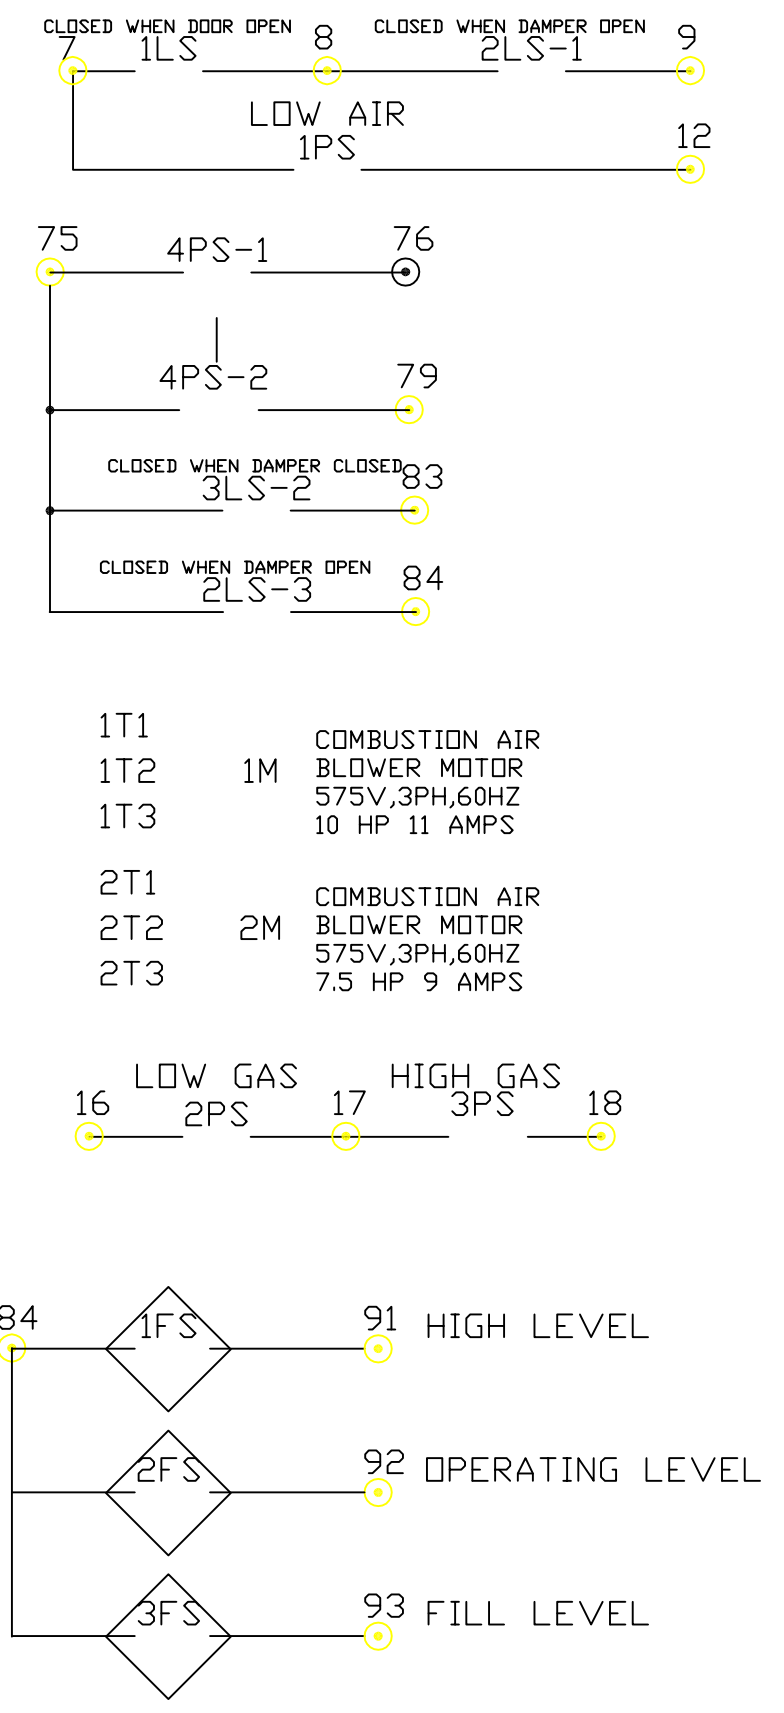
CLOSED WHEN DOOR OPEN
7 1LS 8

CLOSED WHEN DAMPER OPEN
2LS-1 9

LOW AIR
1PS 12

75 4PS-1 76

4PS-2 79

CLOSED WHEN DAMPER CLOSED
3LS-2 83

CLOSED WHEN DAMPER OPEN
2LS-3 84

1T1
1T2 1M
1T3

COMBUSTION AIR
BLOWER MOTOR
575V,3PH,60HZ
10 HP 11 AMPS

2T1
2T2 2M
2T3

COMBUSTION AIR
BLOWER MOTOR
575V,3PH,60HZ
7.5 HP 9 AMPS

LOW GAS
16 2PS 17

HIGH GAS
3PS 18

84 1FS 91 HIGH LEVEL

2FS 92 OPERATING LEVEL

3FS 93 FILL LEVEL